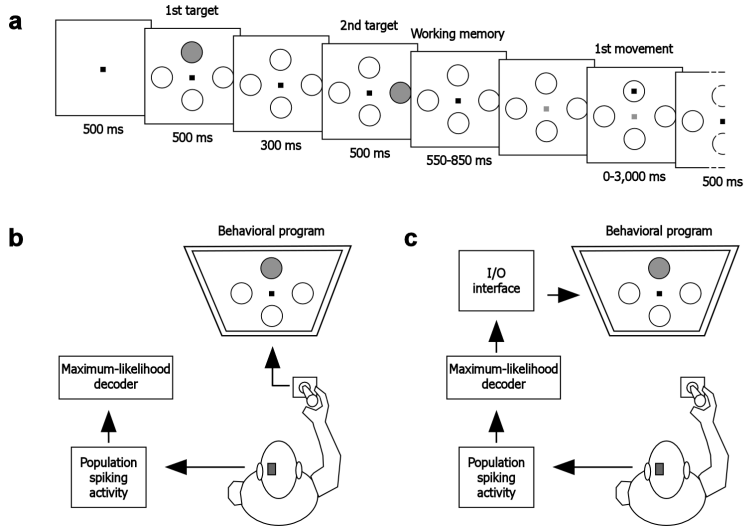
a

1st target

2nd target

Working memory

1st movement

500 ms

500 ms

300 ms

500 ms

550-850 ms

0-3,000 ms

500 ms

b

Behavioral program

Maximum-likelihood decoder

Population spiking activity

c

Behavioral program

I/O interface

Maximum-likelihood decoder

Population spiking activity